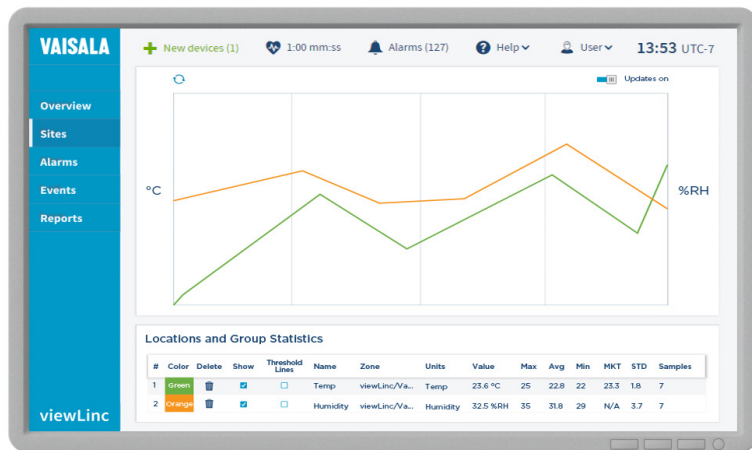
VAISALA

New devices (1)   1:00 mm:ss   Alarms (127)   Help   User   13:53 UTC-7

Overview
Sites
Alarms
Events
Reports

viewLinc

Updates on

°C

%RH

Locations and Group Statistics

| # | Color | Delete | Show | Threshold Lines | Name | Zone | Units | Value | Max | Avg | Min | MKT | STD | Samples |
|---|---|---|---|---|---|---|---|---|---|---|---|---|---|---|
| 1 | Green | | ☑ | ☐ | Temp | viewLinc/Va... | Temp | 23.6 °C | 25 | 22.8 | 22 | 23.3 | 1.8 | 7 |
| 2 | Orange | | ☑ | ☐ | Humidity | viewLinc/Va... | Humidity | 32.5 %RH | 35 | 31.8 | 29 | N/A | 3.7 | 7 |